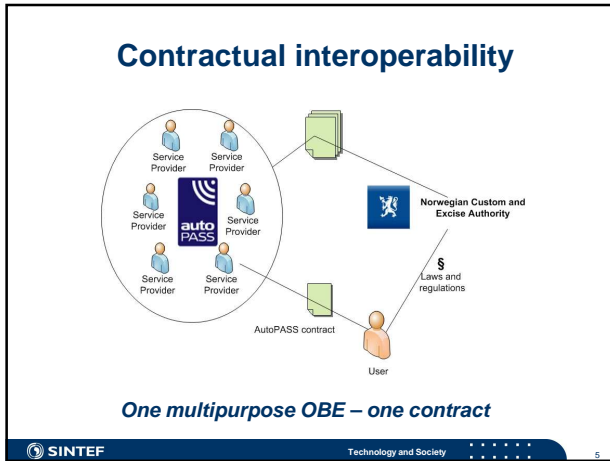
Contractual interoperability

Service Provider
Service Provider
Service Provider
Service Provider
Service Provider
Service Provider

auto PASS

Norwegian Custom and Excise Authority

§
Laws and regulations

AutoPASS contract

User

One multipurpose OBE – one contract

SINTEF

Technology and Society

5